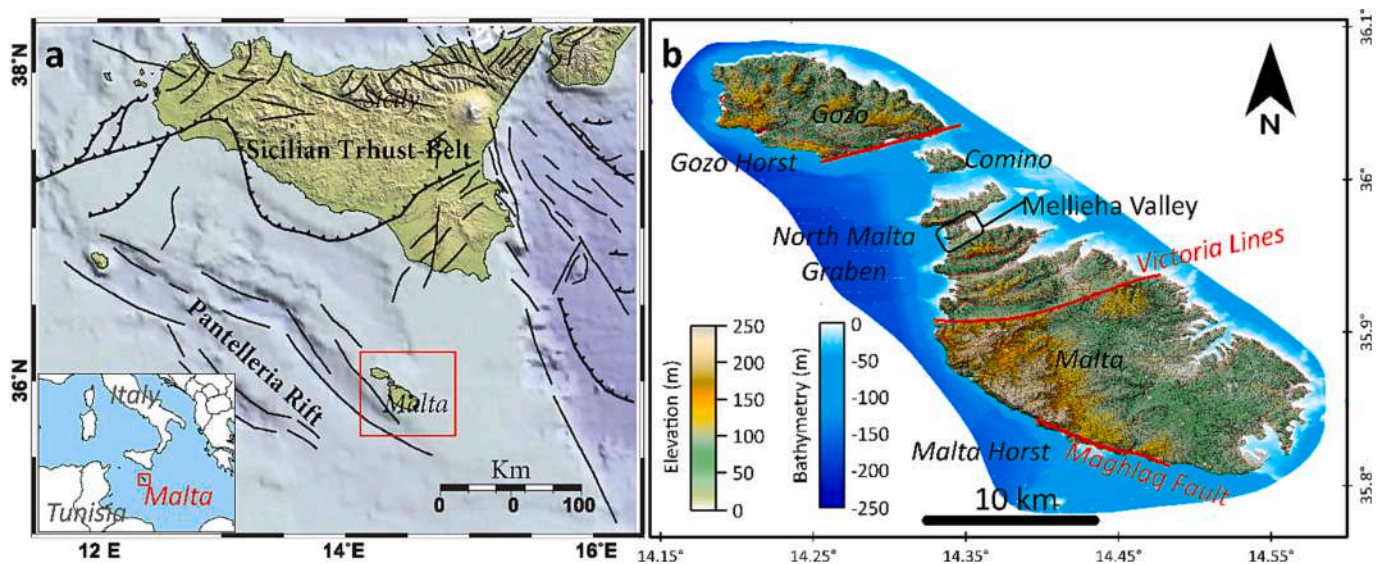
a
38°N
Sicily
Sicilian Trhust-Belt
Pantelleria Rift
Malta
36°N
Italy
Tunisia
Malta
Km
0 0 100
12 E
14°E
16°E

b
Gozo
Gozo Horst
Comino
Mellieha Valley
North Malta Graben
Victoria Lines
Malta
Malta Horst
Maghlaq Fault
N
Elevation (m)
250
200
150
100
50
0
Bathymetry (m)
0
-50
-100
-150
-200
-250
10 km
36.1°
36°
35.9°
35.8°
14.15°
14.25°
14.35°
14.45°
14.55°